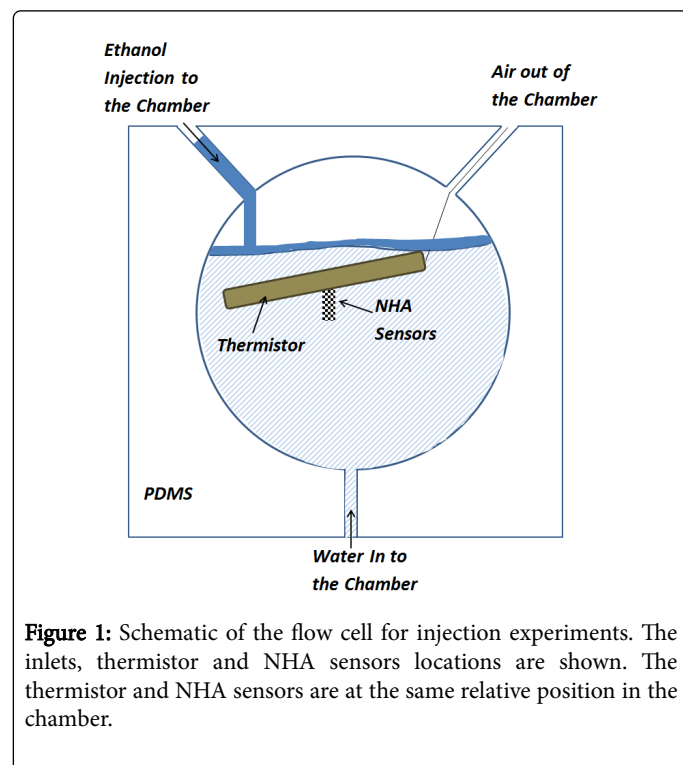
Ethanol Injection to the Chamber

Air out of the Chamber

NHA Sensors

Thermistor

PDMS

Water In to the Chamber

Figure 1: Schematic of the flow cell for injection experiments. The inlets, thermistor and NHA sensors locations are shown. The thermistor and NHA sensors are at the same relative position in the chamber.